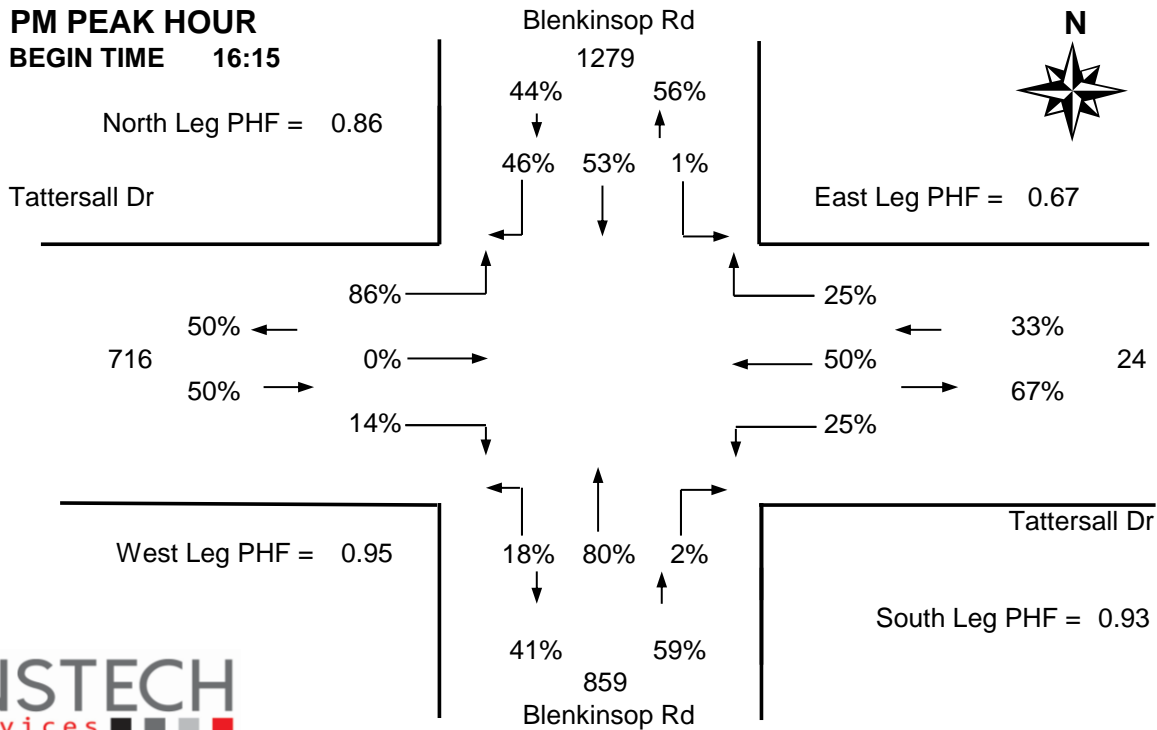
PM PEAK HOUR
BEGIN TIME 16:15

Blenkinsop Rd
1279

N

44% 56%

North Leg PHF = 0.86

46% 53% 1%

Tattersall Dr

East Leg PHF = 0.67

86%

25%

50%

33%

716

0%

50%

24

50%

67%

14%

25%

Tattersall Dr

West Leg PHF = 0.95

18% 80% 2%

South Leg PHF = 0.93

41% 59%
859
Blenkinsop Rd

ISTECH
vices